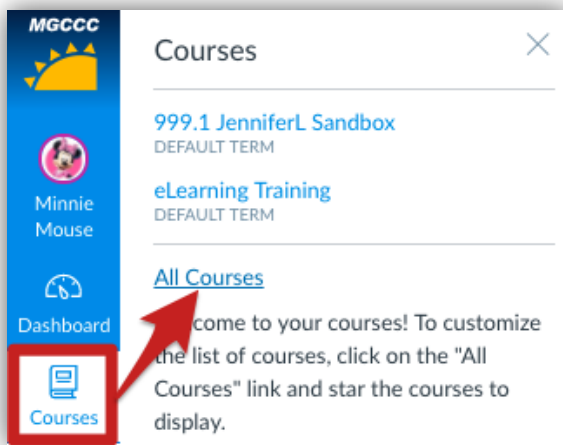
MGCCC

Minnie Mouse

Dashboard

Courses

Courses

×

999.1 JenniferL Sandbox
DEFAULT TERM

eLearning Training
DEFAULT TERM

All Courses

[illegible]come to your courses! To customize the list of courses, click on the "All Courses" link and star the courses to display.